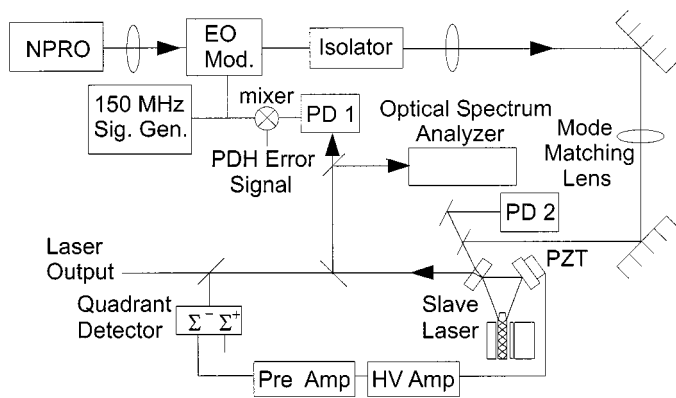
NPRO

EO Mod.

Isolator

150 MHz Sig. Gen.

mixer

PD 1

Optical Spectrum Analyzer

PDH Error Signal

Mode Matching Lens

PD 2

Laser Output

PZT

Quadrant Detector

$\Sigma^-$ $\Sigma^+$

Slave Laser

Pre Amp

HV Amp